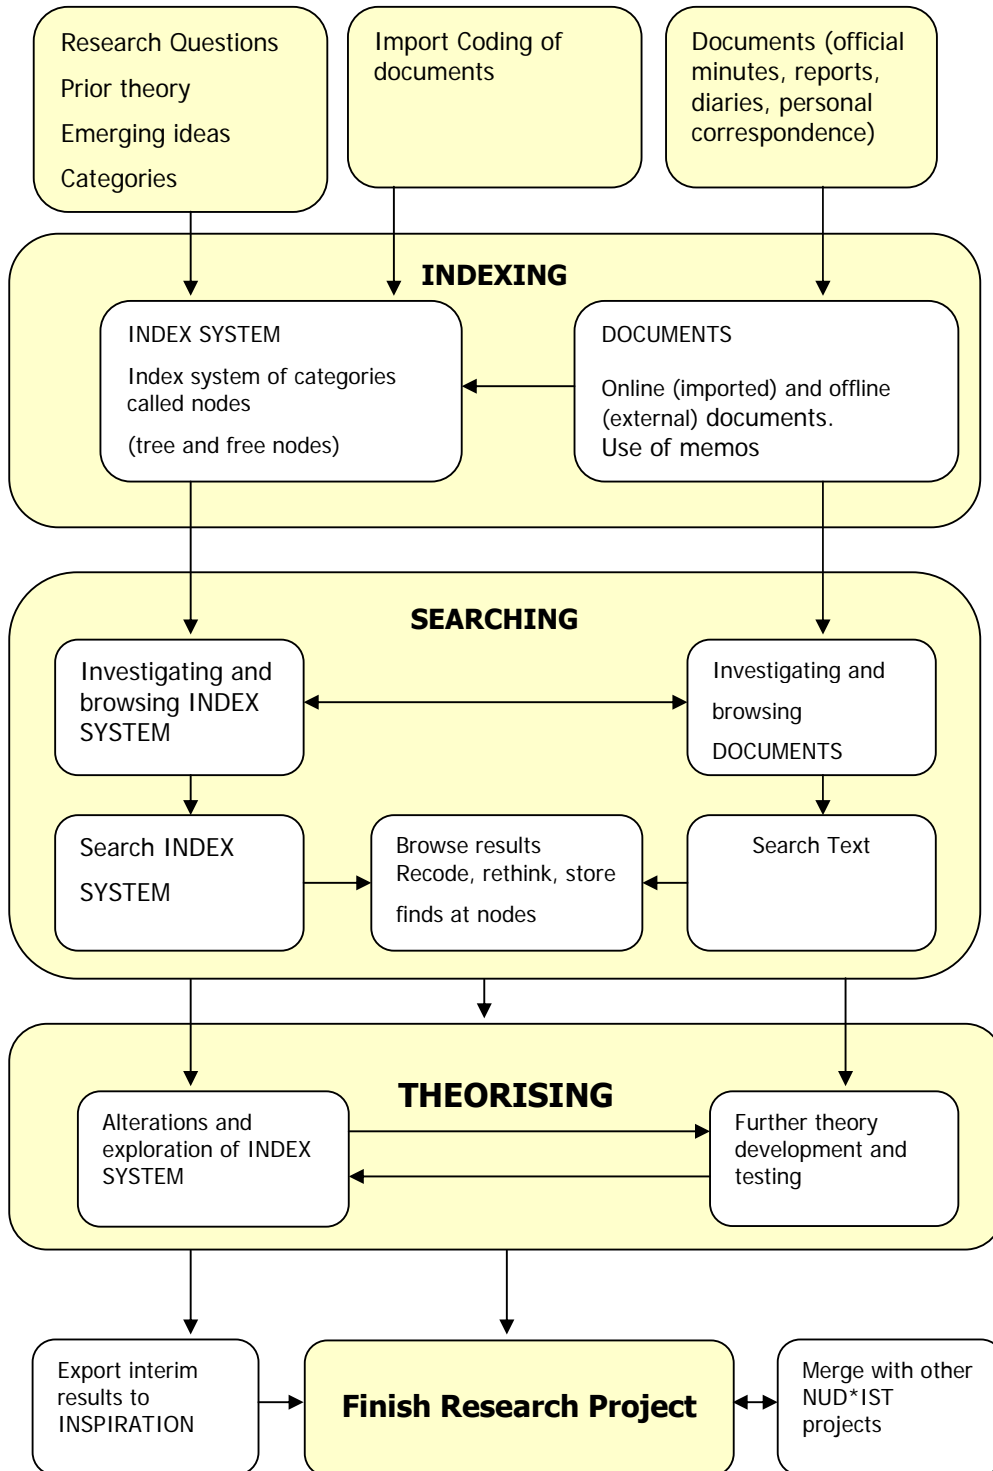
Research Questions

Prior theory

Emerging ideas

Categories

Import Coding of documents

Documents (official minutes, reports, diaries, personal correspondence)

INDEXING

INDEX SYSTEM

Index system of categories called nodes

(tree and free nodes)

DOCUMENTS

Online (imported) and offline (external) documents.
Use of memos

SEARCHING

Investigating and browsing INDEX SYSTEM

Investigating and browsing DOCUMENTS

Search INDEX SYSTEM

Browse results Recode, rethink, store finds at nodes

Search Text

THEORISING

Alterations and exploration of INDEX SYSTEM

Further theory development and testing

Export interim results to INSPIRATION

Finish Research Project

Merge with other NUD*IST projects